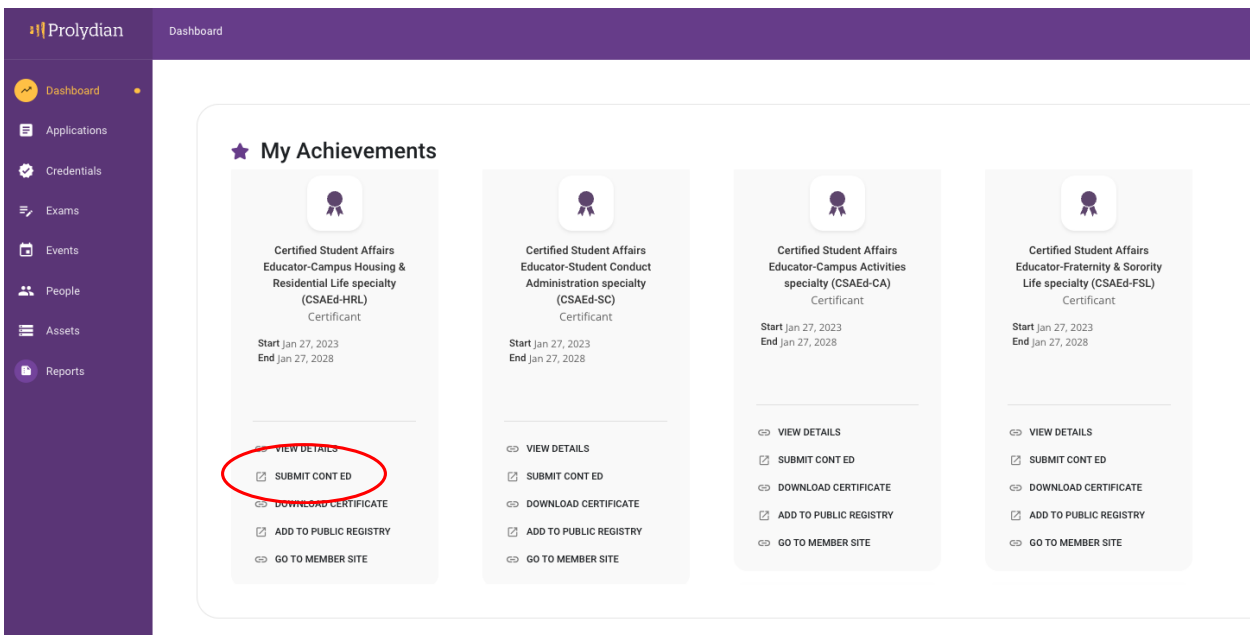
Prolydian

Dashboard

Dashboard
Applications
Credentials
Exams
Events
People
Assets
Reports

My Achievements

Certified Student Affairs Educator-Campus Housing & Residential Life specialty (CSAEd-HRL)
Certificant
Start Jan 27, 2023
End Jan 27, 2028
VIEW DETAILS
SUBMIT CONT ED
DOWNLOAD CERTIFICATE
ADD TO PUBLIC REGISTRY
GO TO MEMBER SITE

Certified Student Affairs Educator-Student Conduct Administration specialty (CSAEd-SC)
Certificant
Start Jan 27, 2023
End Jan 27, 2028
VIEW DETAILS
SUBMIT CONT ED
DOWNLOAD CERTIFICATE
ADD TO PUBLIC REGISTRY
GO TO MEMBER SITE

Certified Student Affairs Educator-Campus Activities specialty (CSAEd-CA)
Certificant
Start Jan 27, 2023
End Jan 27, 2028
VIEW DETAILS
SUBMIT CONT ED
DOWNLOAD CERTIFICATE
ADD TO PUBLIC REGISTRY
GO TO MEMBER SITE

Certified Student Affairs Educator-Fraternity & Sorority Life specialty (CSAEd-FSL)
Certificant
Start Jan 27, 2023
End Jan 27, 2028
VIEW DETAILS
SUBMIT CONT ED
DOWNLOAD CERTIFICATE
ADD TO PUBLIC REGISTRY
GO TO MEMBER SITE